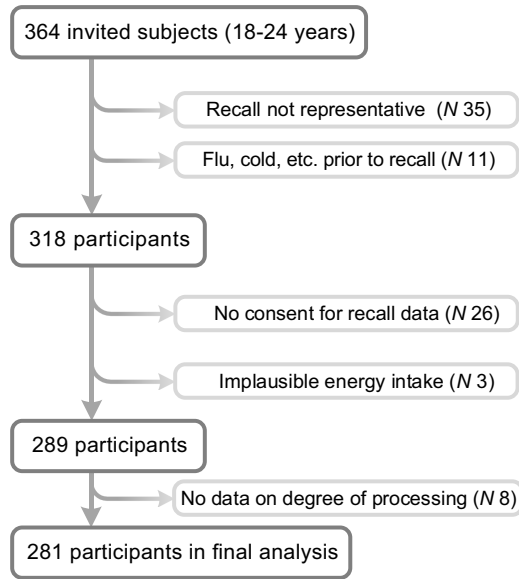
364 invited subjects (18-24 years)

Recall not representative ($N$ 35)

Flu, cold, etc. prior to recall ($N$ 11)

318 participants

No consent for recall data ($N$ 26)

Implausible energy intake ($N$ 3)

289 participants

No data on degree of processing ($N$ 8)

281 participants in final analysis